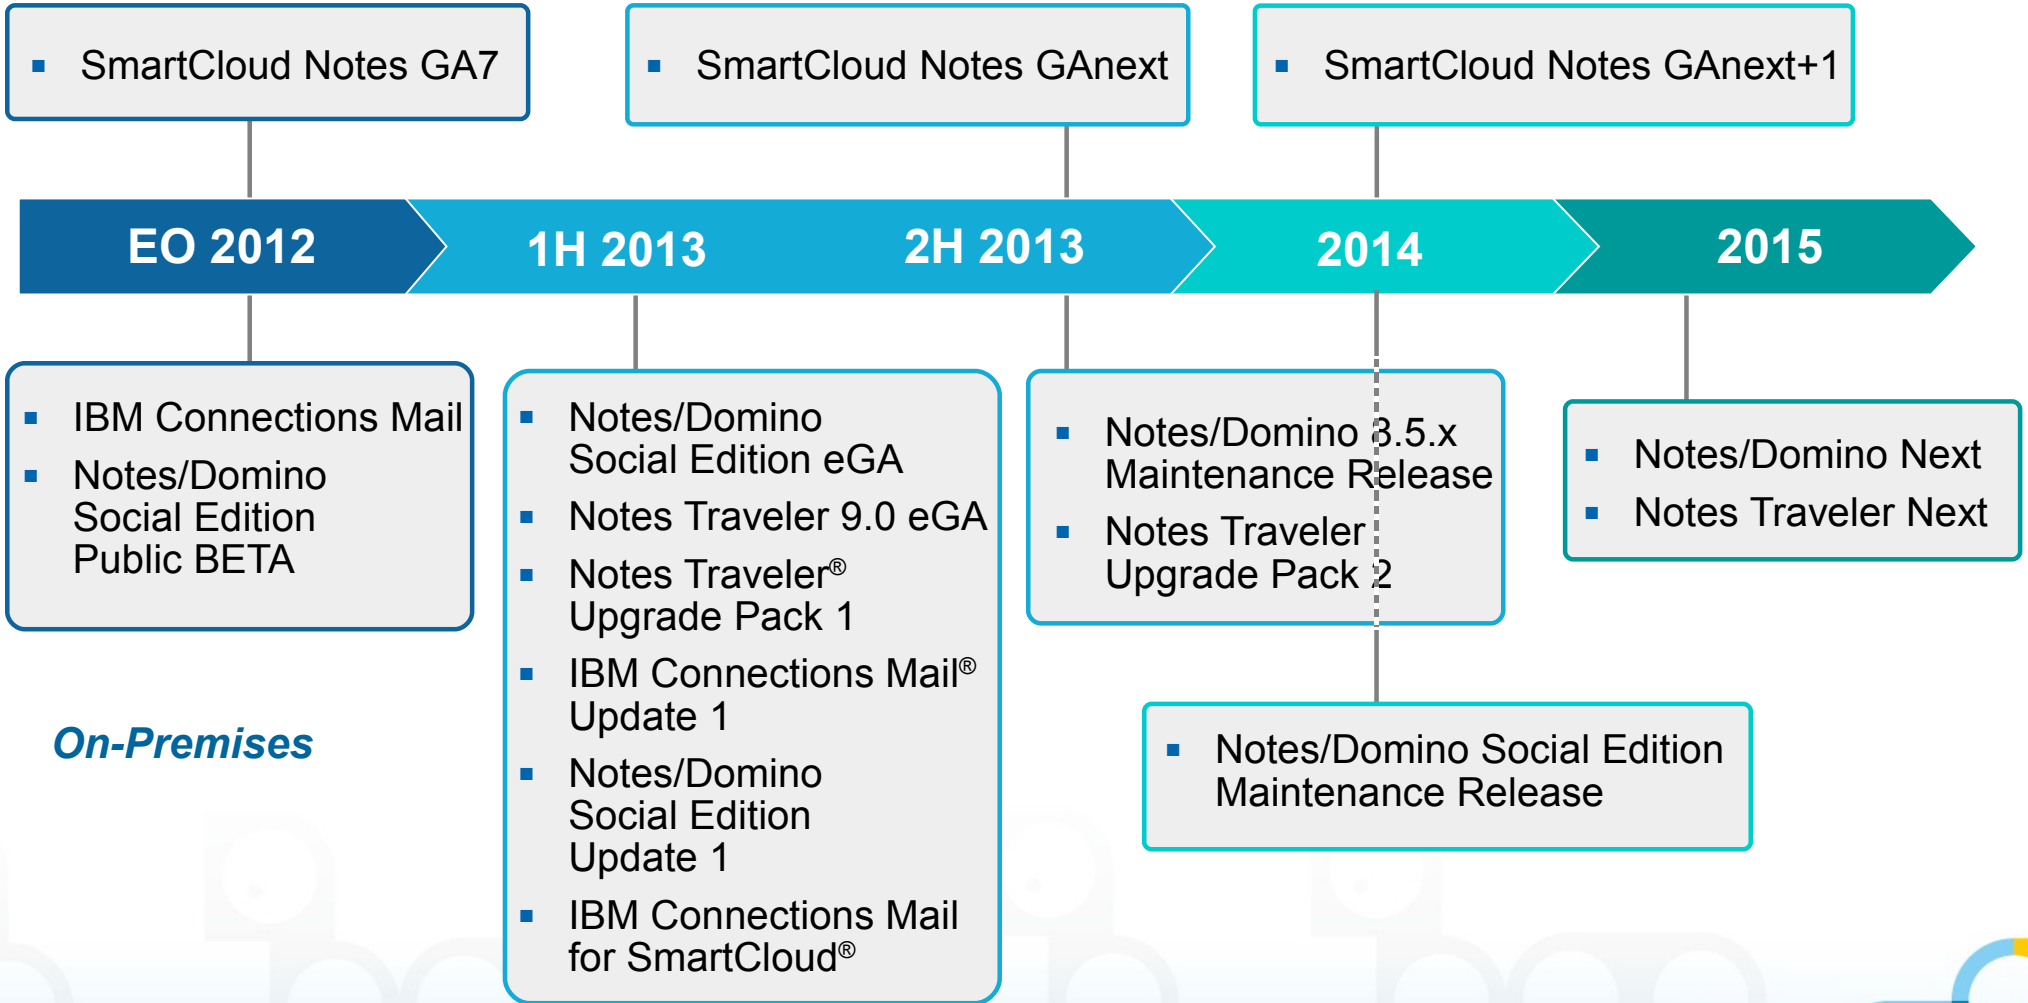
▪ SmartCloud Notes GA7

▪ SmartCloud Notes GAnext

▪ SmartCloud Notes GAnext+1

EO 2012 1H 2013 2H 2013 2014 2015

▪ IBM Connections Mail
▪ Notes/Domino Social Edition Public BETA

▪ Notes/Domino Social Edition eGA
▪ Notes Traveler 9.0 eGA
▪ Notes Traveler® Upgrade Pack 1
▪ IBM Connections Mail® Update 1
▪ Notes/Domino Social Edition Update 1
▪ IBM Connections Mail for SmartCloud®

▪ Notes/Domino 8.5.x Maintenance Release
▪ Notes Traveler Upgrade Pack 2

▪ Notes/Domino Next
▪ Notes Traveler Next

On-Premises

▪ Notes/Domino Social Edition Maintenance Release